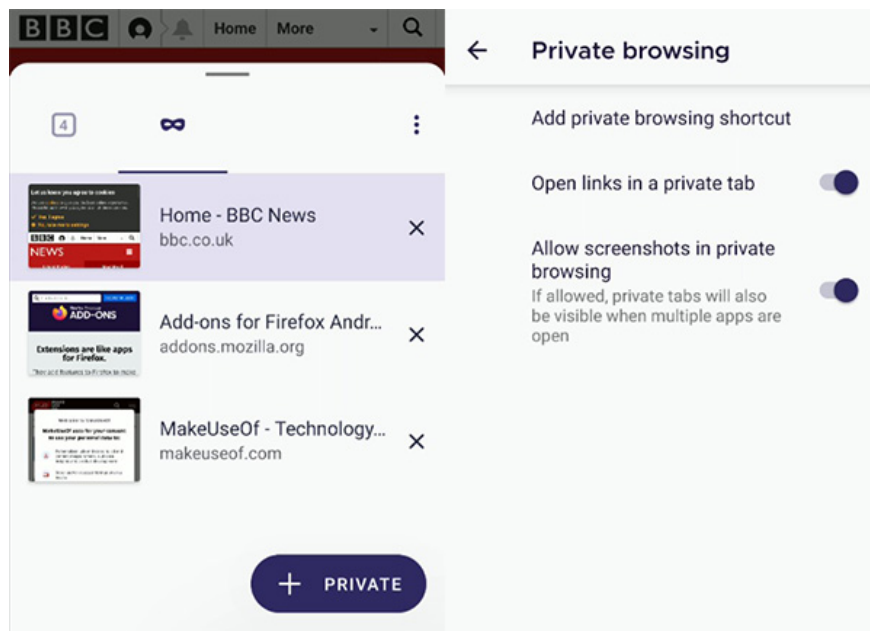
BBC Home More

4

Let us know you agree to cookies

BBC Home

NEWS

Home - BBC News
bbc.co.uk

ADD-ONS

Extensions are like apps for Firefox.

Add-ons for Firefox Andr...
addons.mozilla.org

MakeUseOf - Technology...
makeuseof.com

+ PRIVATE

Private browsing

Add private browsing shortcut

Open links in a private tab

Allow screenshots in private browsing

If allowed, private tabs will also be visible when multiple apps are open